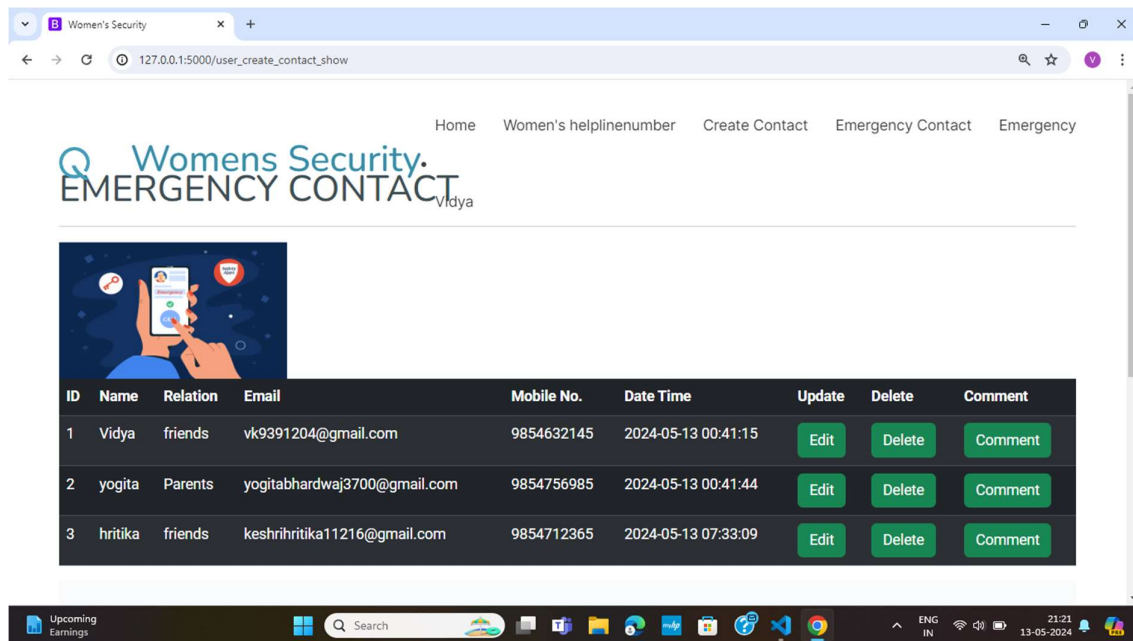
Women's Security

127.0.0.1:5000/user_create_contact_show

Home Women's helplinenumber Create Contact Emergency Contact Emergency

Womens Security.

EMERGENCY CONTACT

Vidya

Safety Apps

Emergency

| ID | Name | Relation | Email | Mobile No. | Date Time | Update | Delete | Comment |
|---|---|---|---|---|---|---|---|---|
| 1 | Vidya | friends | vk9391204@gmail.com | 9854632145 | 2024-05-13 00:41:15 | Edit | Delete | Comment |
| 2 | yogita | Parents | yogitabhardwaj3700@gmail.com | 9854756985 | 2024-05-13 00:41:44 | Edit | Delete | Comment |
| 3 | hritika | friends | keshrihritika11216@gmail.com | 9854712365 | 2024-05-13 07:33:09 | Edit | Delete | Comment |

Upcoming Earnings

Search

ENG IN

21:21
13-05-2024